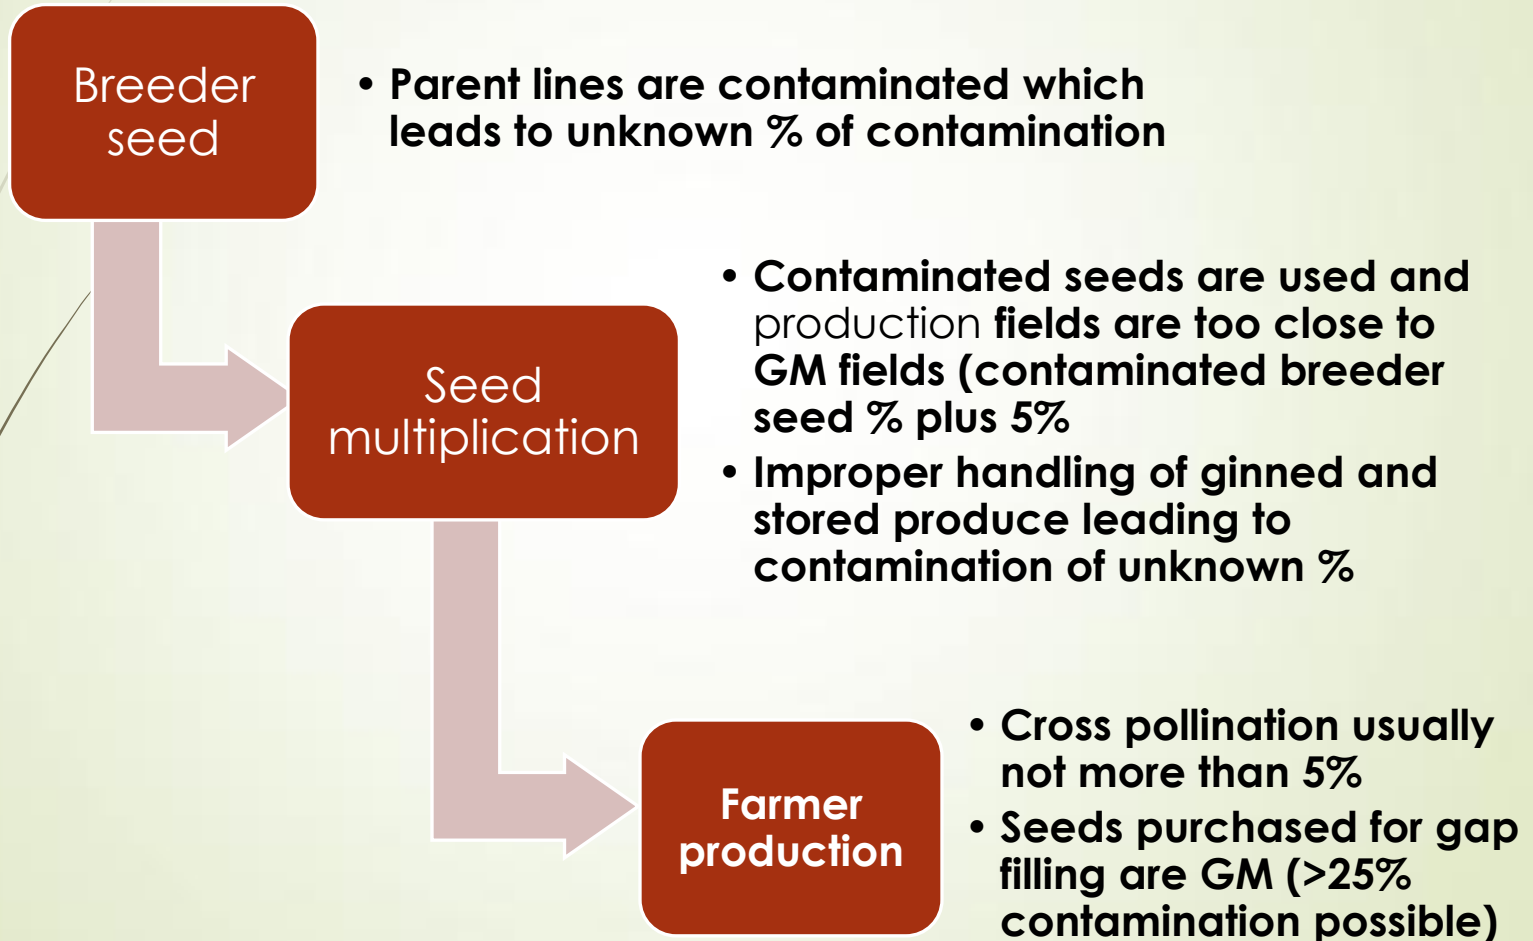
Breeder seed

• Parent lines are contaminated which leads to unknown % of contamination

Seed multiplication

• Contaminated seeds are used and production fields are too close to GM fields (contaminated breeder seed % plus 5%
• Improper handling of ginned and stored produce leading to contamination of unknown %

Farmer production

• Cross pollination usually not more than 5%
• Seeds purchased for gap filling are GM (>25% contamination possible)